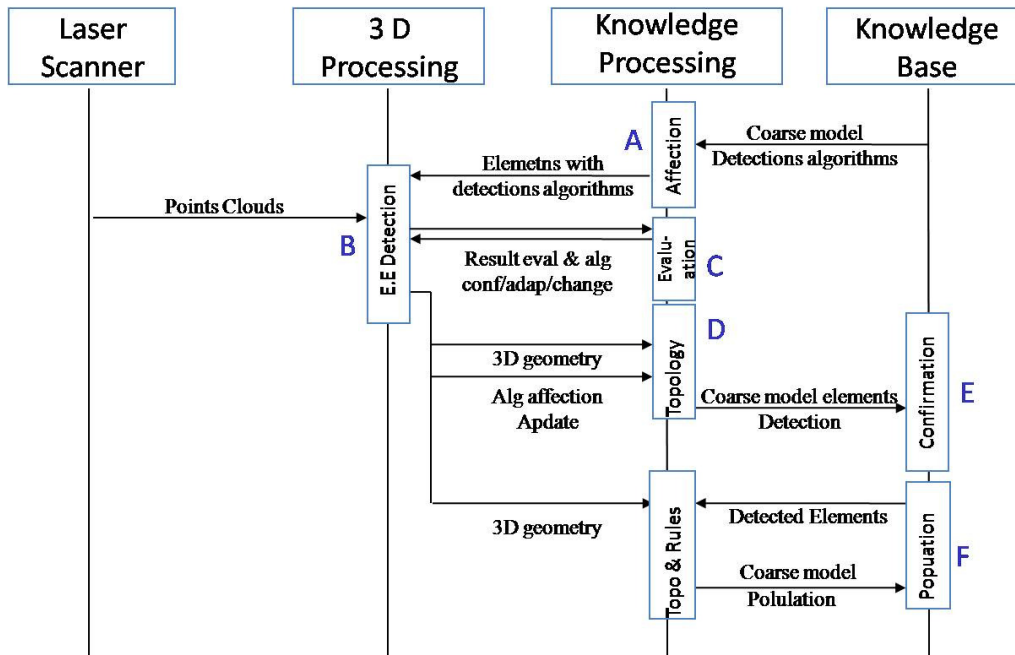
Laser Scanner

3 D Processing

Knowledge Processing

Knowledge Base

A

Affection

Coarse model
Detections algorithms

Elemetns with detections algorithms

Points Clouds

B

E.E Detection

Evalu-ation

C

Result eval & alg conf/adap/change

D

Topology

3D geometry

Alg affection Apdate

Coarse model elements Detection

Confirmation

E

Topo & Rules

Detected Elements

3D geometry

Popuation

F

Coarse model Polulation